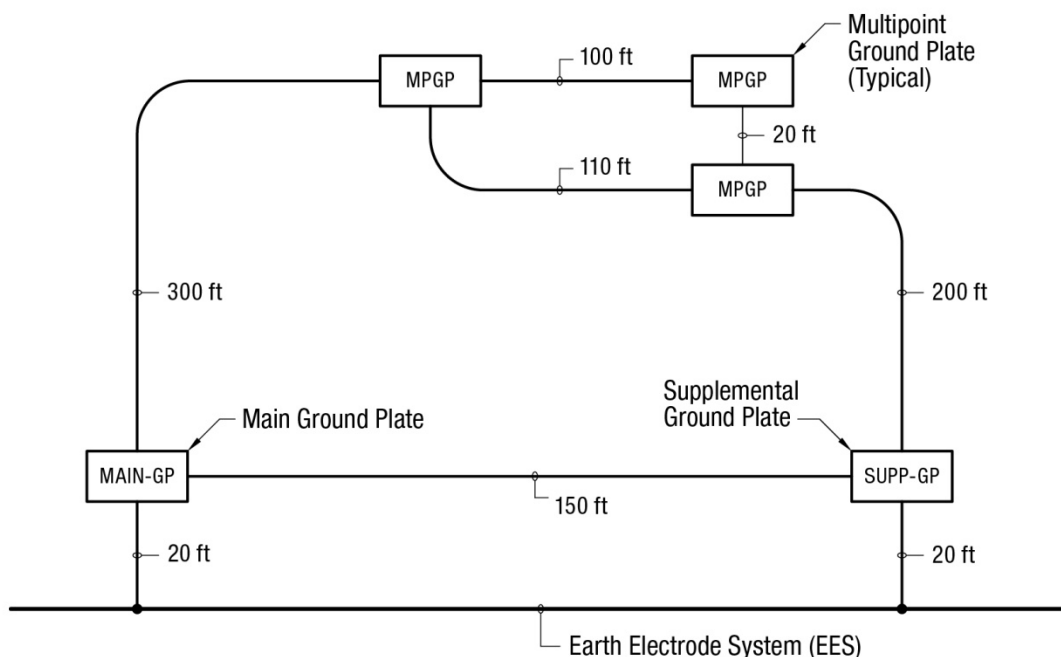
Multipoint Ground Plate (Typical)

MPGP

100 ft

MPGP

20 ft

110 ft

MPGP

300 ft

200 ft

Supplemental Ground Plate

Main Ground Plate

MAIN-GP

SUPP-GP

150 ft

20 ft

20 ft

Earth Electrode System (EES)